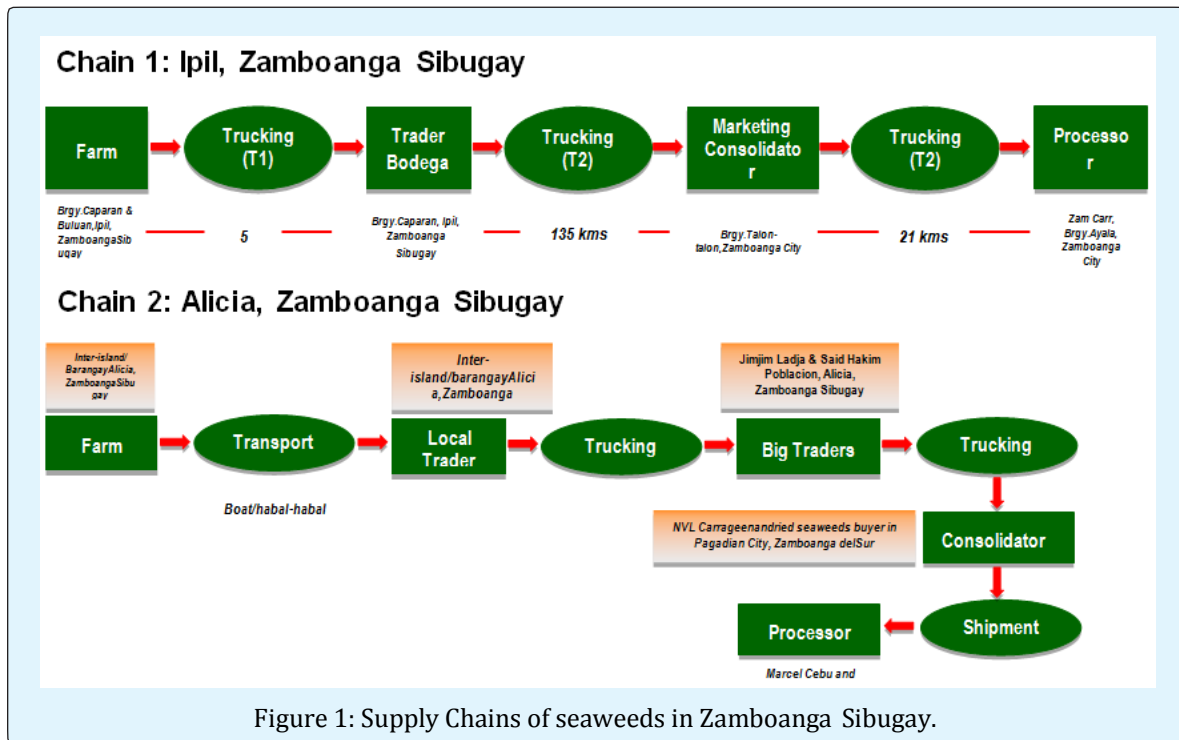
Chain 1: Ipil, Zamboanga Sibugay

Farm

Trucking (T1)

Trader Bodega

Trucking (T2)

Marketing Consolidato r

Trucking (T2)

Processo r

Brgy.Caparan & Buluan,Ipil, ZamboangaSib ugay

5

Brgy.Caparan, Ipil, Zamboanga Sibugay

135 kms

Brgy.Talon-talon,Zamboanga City

21 kms

Zam Carr, Brgy.Ayala, Zamboanga City

Chain 2: Alicia, Zamboanga Sibugay

Inter-island/ BarangayAlicia, ZamboangaSibu gay

Inter-island/barangayAlici a,Zamboanga

Jimjim Ladja & Said Hakim Poblacion, Alicia, Zamboanga Sibugay

Farm

Transport

Local Trader

Trucking

Big Traders

Trucking

Boat/habal-habal

NVL Carrageenandried seaweeds buyer in Pagadian City, Zamboanga delSur

Consolidator

Shipment

Processor

Marcel Cebu and

Figure 1: Supply Chains of seaweeds in Zamboanga Sibugay.